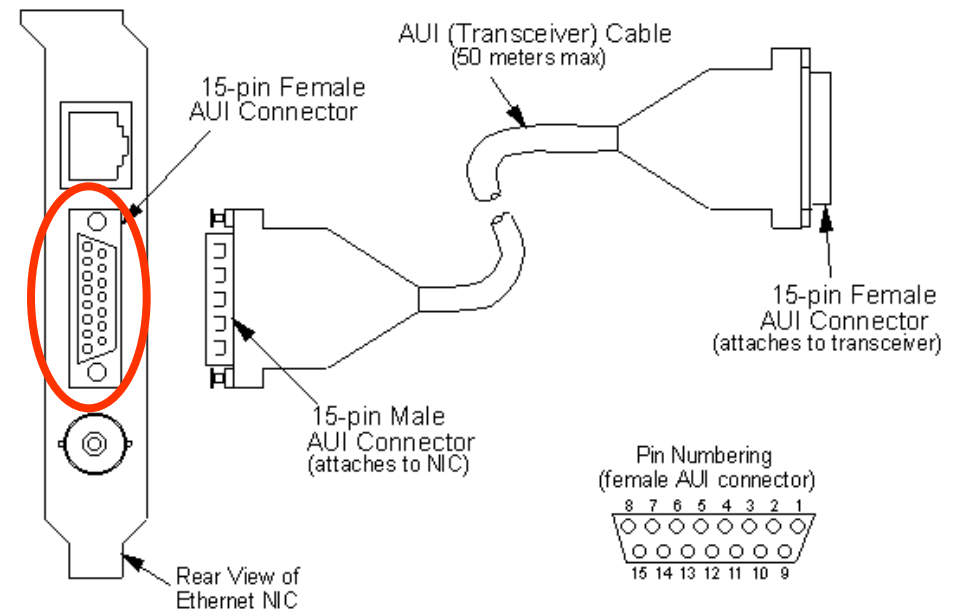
AUI (Transceiver) Cable
(50 meters max)

15-pin Female
AUI Connector

15-pin Female
AUI Connector
(attaches to transceiver)

15-pin Male
AUI Connector
(attaches to NIC)

Pin Numbering
(female AUI connector)

8 7 6 5 4 3 2 1

15 14 13 12 11 10 9

Rear View of
Ethernet NIC